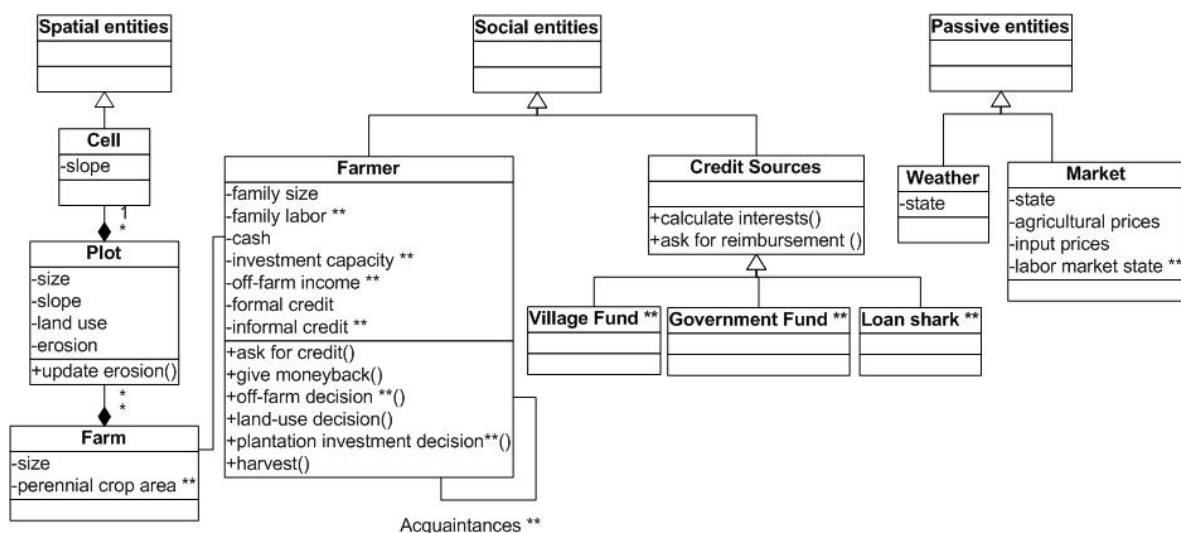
Spatial entities

Cell
-slope

1
*

Plot
-size
-slope
-land use
-erosion
+update erosion()

*
*

Farm
-size
-perennial crop area **

Social entities

Farmer
-family size
-family labor **
-cash
-investment capacity **
-off-farm income **
-formal credit
-informal credit **
+ask for credit()
+give moneyback()
+off-farm decision **()
+land-use decision()
+plantation investment decision**()
+harvest()

Acquaintances **

Credit Sources
+calculate interests()
+ask for reimbursement ()

Village Fund **

Government Fund **

Loan shark **

Passive entities

Weather
-state

Market
-state
-agricultural prices
-input prices
-labor market state **